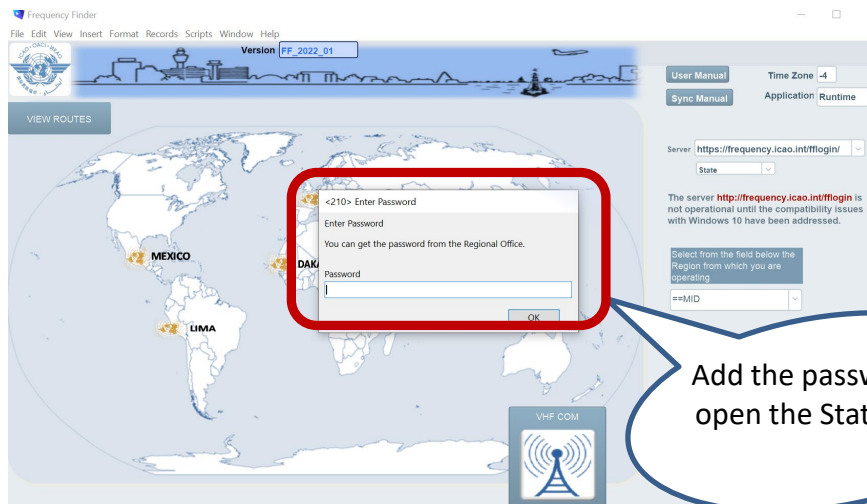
Frequency Finder

File Edit View Insert Format Records Scripts Window Help

Version FF_2022_01

User Manual

Time Zone -4

Sync Manual

Application Runtime

VIEW ROUTES

Server https://frequency.icao.int/fflogin/

State

The server http://frequency.icao.int/fflogin is not operational until the compatibility issues with Windows 10 have been addressed.

Select from the field below the Region from which you are operating

==MID

MEXICO

DAKA

LIMA

<210> Enter Password

Enter Password

You can get the password from the Regional Office.

Password

OK

VHF COM

Add the passw
open the Stat